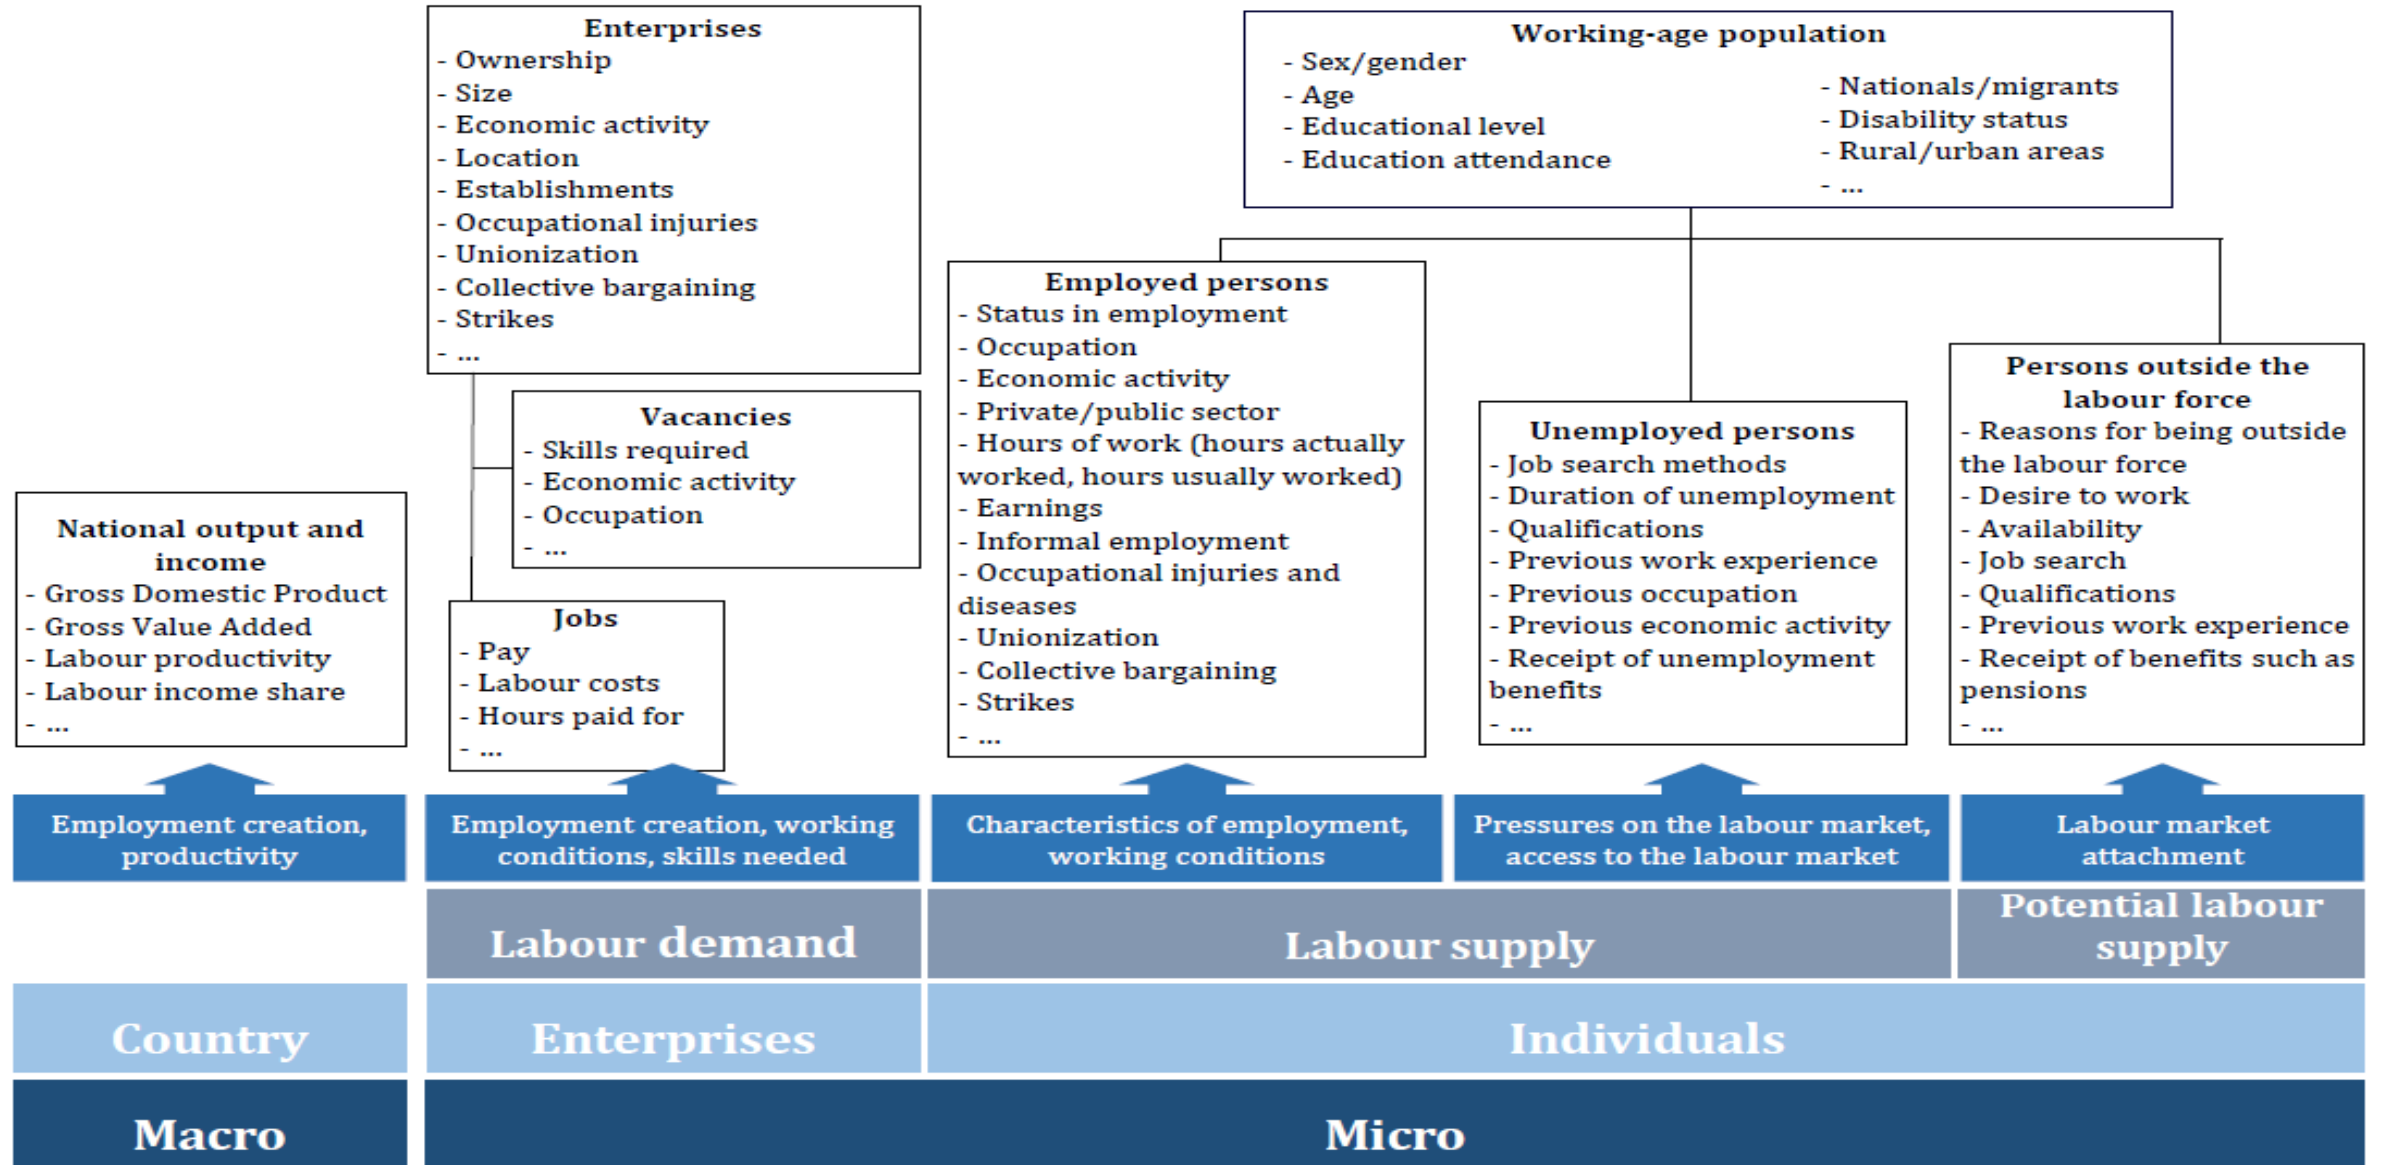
Enterprises
- Ownership
- Size
- Economic activity
- Location
- Establishments
- Occupational injuries
- Unionization
- Collective bargaining
- Strikes
- ...

Working-age population
- Sex/gender
- Age
- Educational level
- Education attendance
- Nationals/migrants
- Disability status
- Rural/urban areas
- ...

Vacancies
- Skills required
- Economic activity
- Occupation
- ...

Employed persons
- Status in employment
- Occupation
- Economic activity
- Private/public sector
- Hours of work (hours actually worked, hours usually worked)
- Earnings
- Informal employment
- Occupational injuries and diseases
- Unionization
- Collective bargaining
- Strikes
- ...

Unemployed persons
- Job search methods
- Duration of unemployment
- Qualifications
- Previous work experience
- Previous occupation
- Previous economic activity
- Receipt of unemployment benefits
- ...

Persons outside the labour force
- Reasons for being outside the labour force
- Desire to work
- Availability
- Job search
- Qualifications
- Previous work experience
- Receipt of benefits such as pensions
- ...

National output and income
- Gross Domestic Product
- Gross Value Added
- Labour productivity
- Labour income share
- ...

Jobs
- Pay
- Labour costs
- Hours paid for
- ...

Employment creation, productivity

Employment creation, working conditions, skills needed

Characteristics of employment, working conditions

Pressures on the labour market, access to the labour market

Labour market attachment

Labour demand

Labour supply

Potential labour supply

Country

Enterprises

Individuals

Macro

Micro